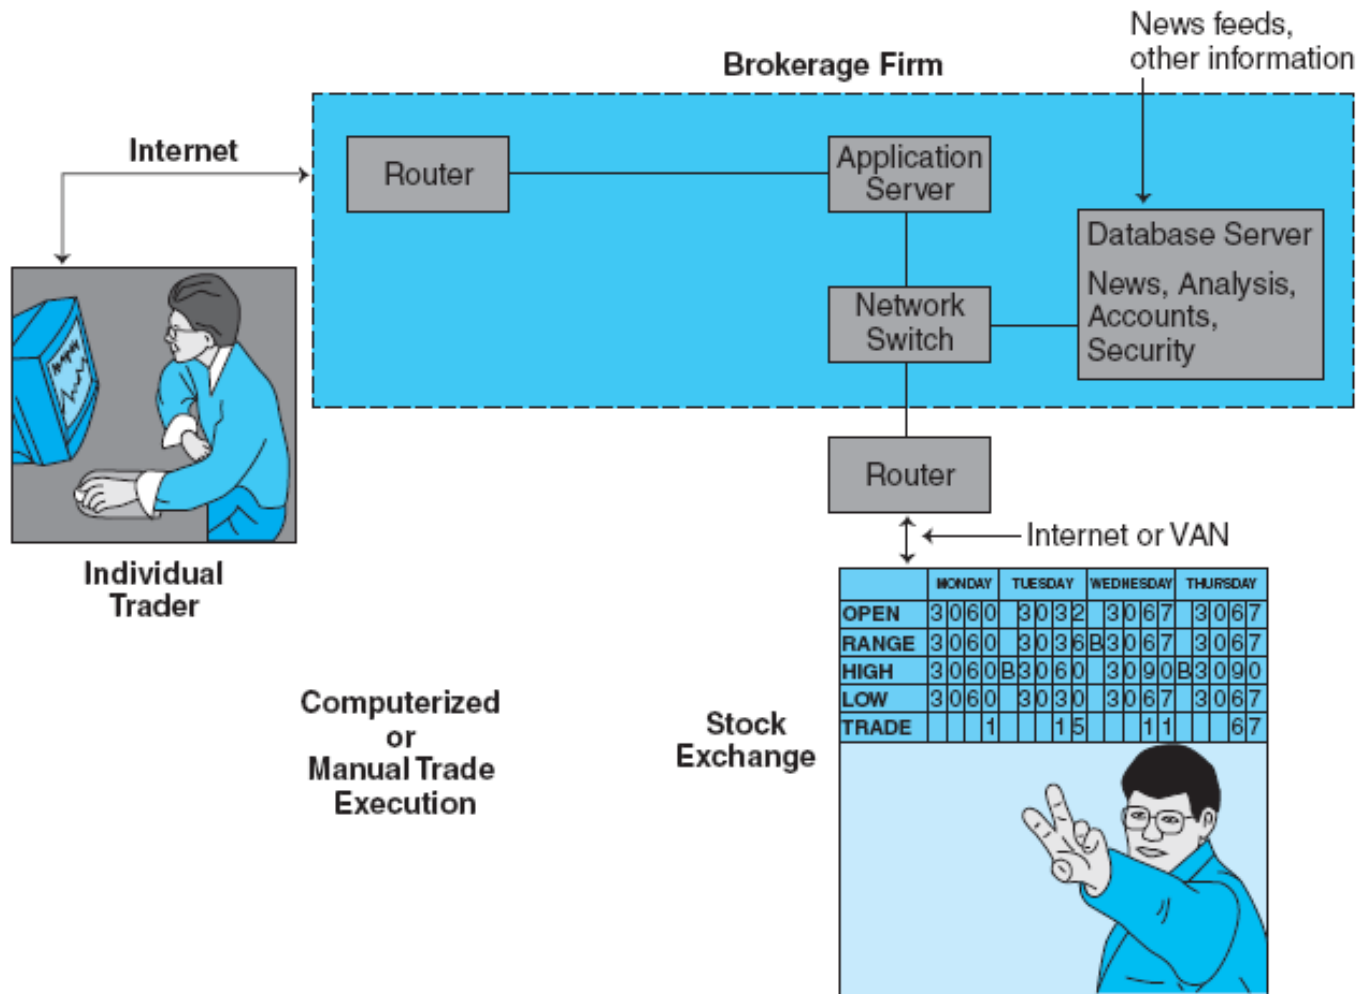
News feeds, other information

Brokerage Firm

Internet

Router

Application Server

Database Server

News, Analysis, Accounts, Security

Network Switch

Router

Internet or VAN

Individual Trader

|  | MONDAY | TUESDAY | WEDNESDAY | THURSDAY |
|---|---|---|---|---|
| OPEN | 3060 | 3032 | 3067 | 3067 |
| RANGE | 3060 | 3036B | 3067 | 3067 |
| HIGH | 3060B | 3060 | 3090B | 3090 |
| LOW | 3060 | 3030 | 3067 | 3067 |
| TRADE | 1 | 15 | 11 | 67 |

Computerized or Manual Trade Execution

Stock Exchange